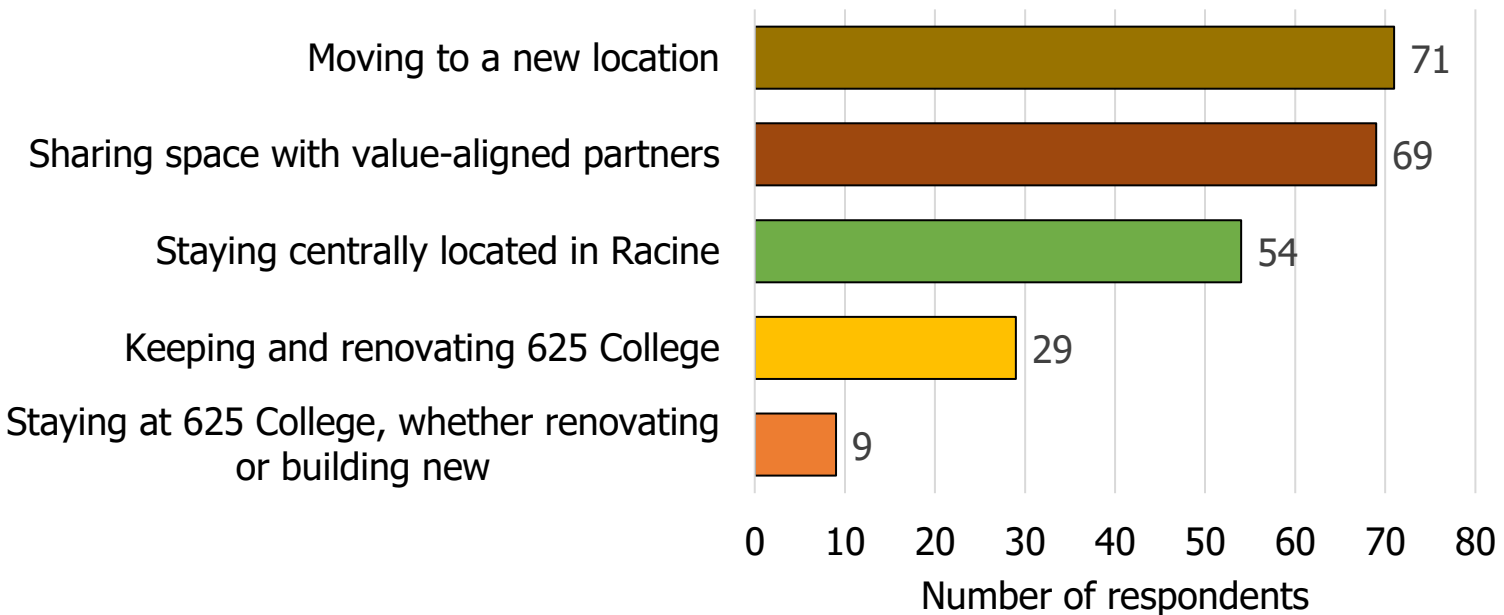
Moving to a new location 71

Sharing space with value-aligned partners 69

Staying centrally located in Racine 54

Keeping and renovating 625 College 29

Staying at 625 College, whether renovating or building new 9

0 10 20 30 40 50 60 70 80

Number of respondents